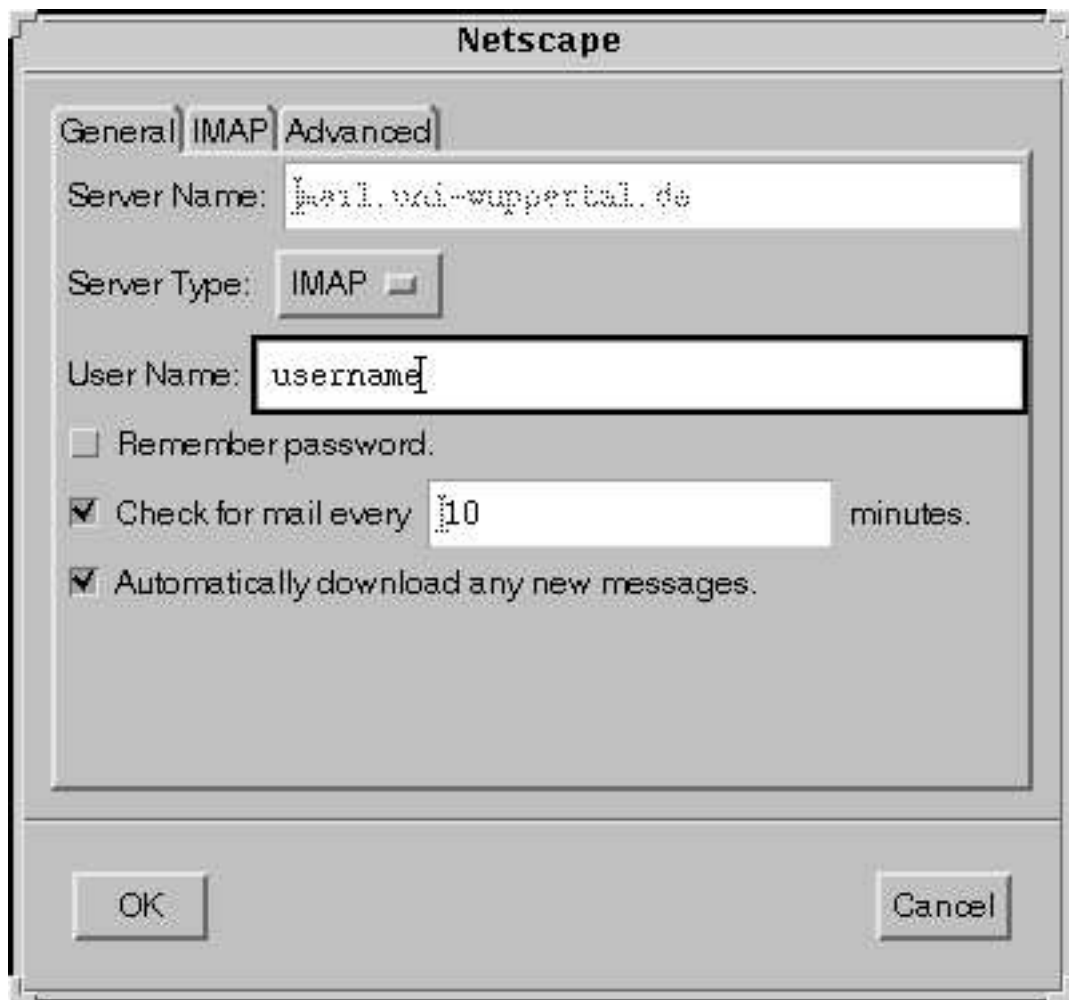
Netscape

General IMAP Advanced

Server Name: mail.uni-wuppertal.de

Server Type: IMAP

User Name: username

Remember password.

Check for mail every 10 minutes.

Automatically download any new messages.

OK

Cancel